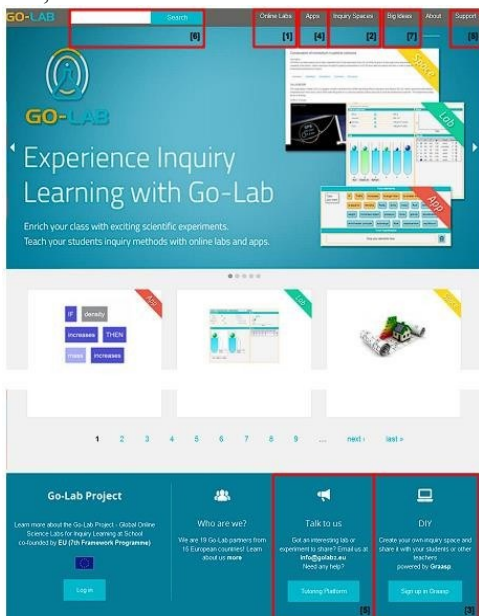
GO-LAB

Search [6]

Online Labs [1] Apps [4] Inquiry Spaces [2] Big Ideas [7] About Support [8]

GO-LAB

Experience Inquiry Learning with Go-Lab

Enrich your class with exciting scientific experiments.
Teach your students inquiry methods with online labs and apps.

Space

Lab

App

App

IF density increases THEN mass increases

Lab

1 2 3 4 5 6 7 8 9 ... next › last »

Go-Lab Project

Learn more about the Go-Lab Project - Global Online Science Labs for Inquiry Learning at School co-funded by EU (7th Framework Programme)

Log in

Who are we?

We are 19 Go-Lab partners from 16 European countries! Learn about us more

Talk to us

Got an interesting lab or experiment to share? Email us at info@golabz.eu
Need any help?

Tutoring Platform

[5]

DIY

Create your own inquiry space and share it with your students or other teachers powered by Graasp.

Sign up in Graasp

[3]